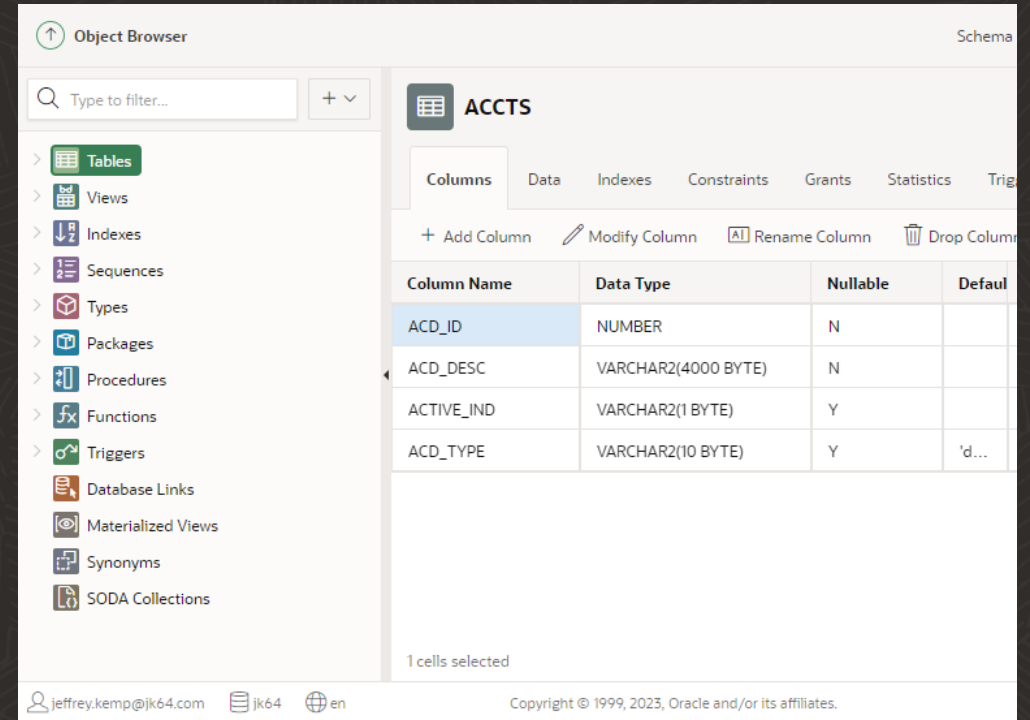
Object Browser

Schema

Type to filter...

+

Tables
Views
Indexes
Sequences
Types
Packages
Procedures
Functions
Triggers
Database Links
Materialized Views
Synonyms
SODA Collections

ACCTS

Columns Data Indexes Constraints Grants Statistics Trig

+ Add Column Modify Column Rename Column Drop Column

| Column Name | Data Type | Nullable | Defaul |
|---|---|---|---|
| ACD_ID | NUMBER | N | |
| ACD_DESC | VARCHAR2(4000 BYTE) | N | |
| ACTIVE_IND | VARCHAR2(1 BYTE) | Y | |
| ACD_TYPE | VARCHAR2(10 BYTE) | Y | 'd... |

1 cells selected

jeffrey.kemp@jk64.com jk64 en

Copyright © 1999, 2023, Oracle and/or its affiliates.